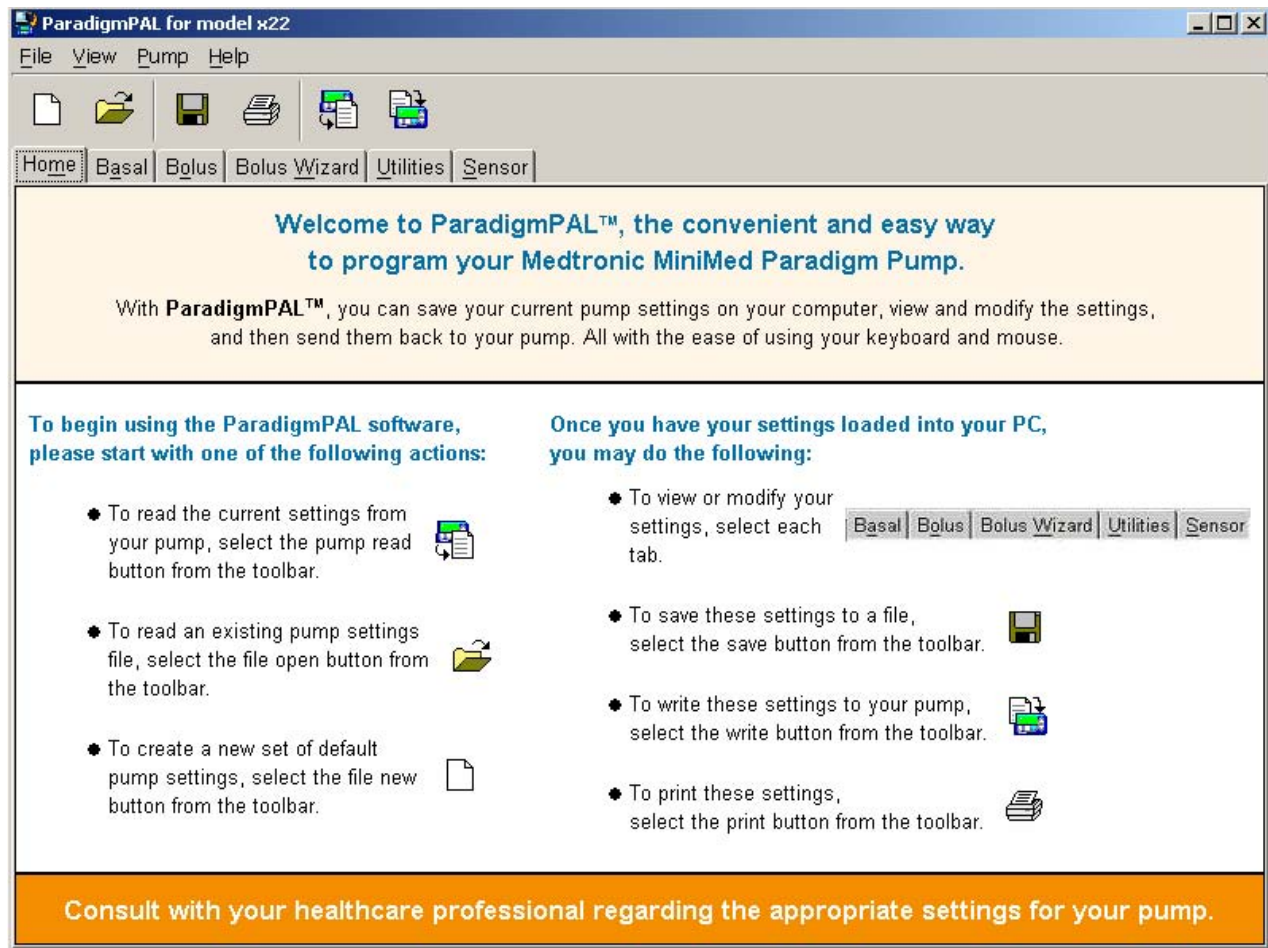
ParadigmPAL for model x22

File View Pump Help

Home | Basal | Bolus | Bolus Wizard | Utilities | Sensor

Welcome to ParadigmPAL™, the convenient and easy way to program your Medtronic MiniMed Paradigm Pump.

With ParadigmPAL™, you can save your current pump settings on your computer, view and modify the settings, and then send them back to your pump. All with the ease of using your keyboard and mouse.

To begin using the ParadigmPAL software, please start with one of the following actions:

• To read the current settings from your pump, select the pump read button from the toolbar.

• To read an existing pump settings file, select the file open button from the toolbar.

• To create a new set of default pump settings, select the file new button from the toolbar.

Once you have your settings loaded into your PC, you may do the following:

• To view or modify your settings, select each tab.

Basal | Bolus | Bolus Wizard | Utilities | Sensor

• To save these settings to a file, select the save button from the toolbar.

• To write these settings to your pump, select the write button from the toolbar.

• To print these settings, select the print button from the toolbar.

Consult with your healthcare professional regarding the appropriate settings for your pump.